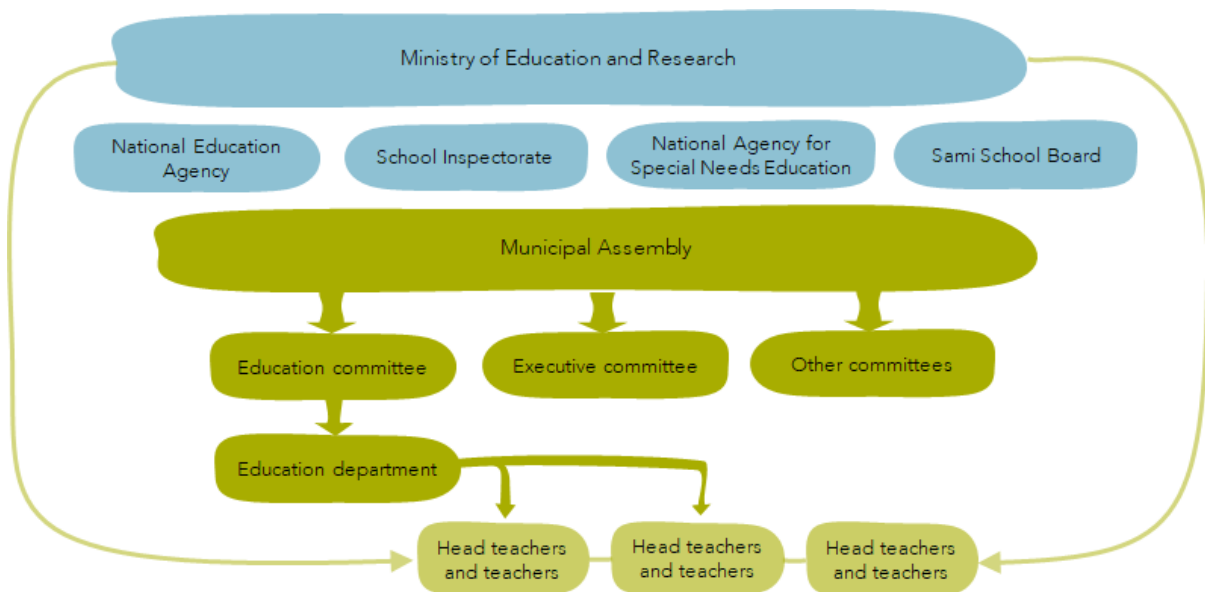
Ministry of Education and Research

National Education Agency

School Inspectorate

National Agency for Special Needs Education

Sami School Board

Municipal Assembly

Education committee

Executive committee

Other committees

Education department

Head teachers and teachers

Head teachers and teachers

Head teachers and teachers